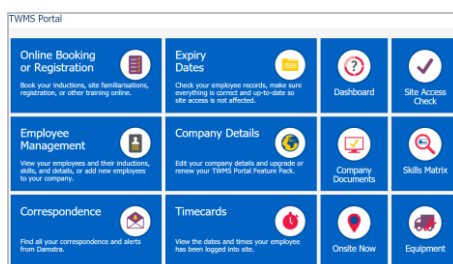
TWMS Portal

Online Booking or Registration

Book your inductions, site familiarisations, registration, or other training online.

Expiry Dates

Check your employee records, make sure everything is correct and up-to-date so site access is not affected.

Dashboard

Site Access Check

Employee Management

View your employees and their inductions, skills, and details, or add new employees to your company.

Company Details

Edit your company details and upgrade or renew your TWMS Portal Feature Pack.

Company Documents

Skills Matrix

Correspondence

Find all your correspondence and alerts from Damstra.

Timecards

View the dates and times your employee has been logged into site.

Onsite Now

Equipment